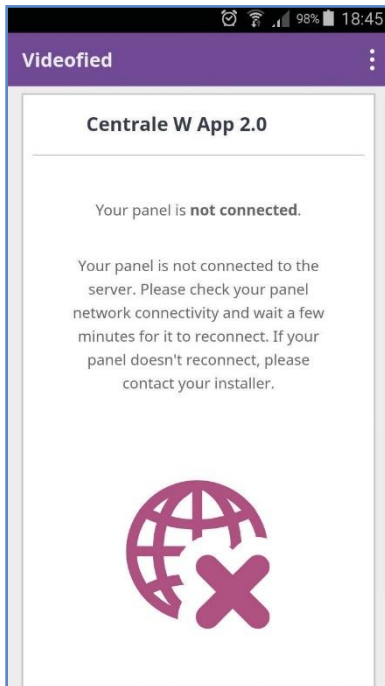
98% 18:45

Videofied

Centrale W App 2.0

Your panel is **not connected**.

Your panel is not connected to the server. Please check your panel network connectivity and wait a few minutes for it to reconnect. If your panel doesn't reconnect, please contact your installer.